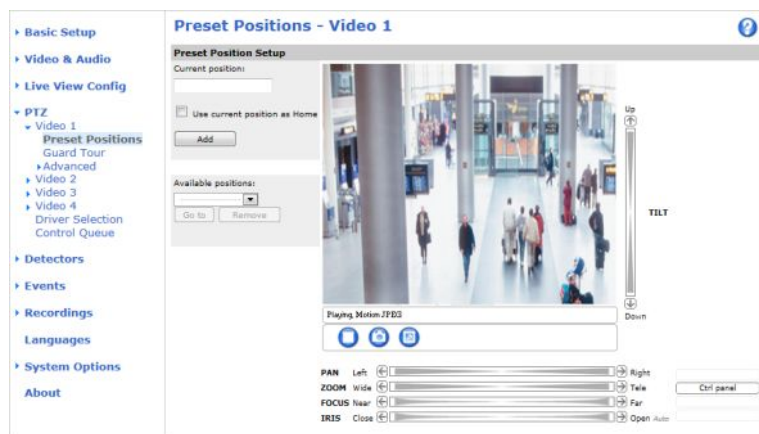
▸ Basic Setup
▸ Video & Audio
▸ Live View Config
▾ PTZ
▾ Video 1
Preset Positions
Guard Tour
▸Advanced
▸ Video 2
▸ Video 3
▸ Video 4
Driver Selection
Control Queue
▸ Detectors
▸ Events
▸ Recordings
Languages
▸ System Options
About

Preset Positions - Video 1

?

Preset Position Setup

Current position:

Use current position as Home

Add

Available positions:

Go to

Remove

Up

TILT

Down

Playing Motion JPEG

PAN Left Right

ZOOM Wide Tele

FOCUS Near Far

IRIS Close Open Auto

Ctrl panel